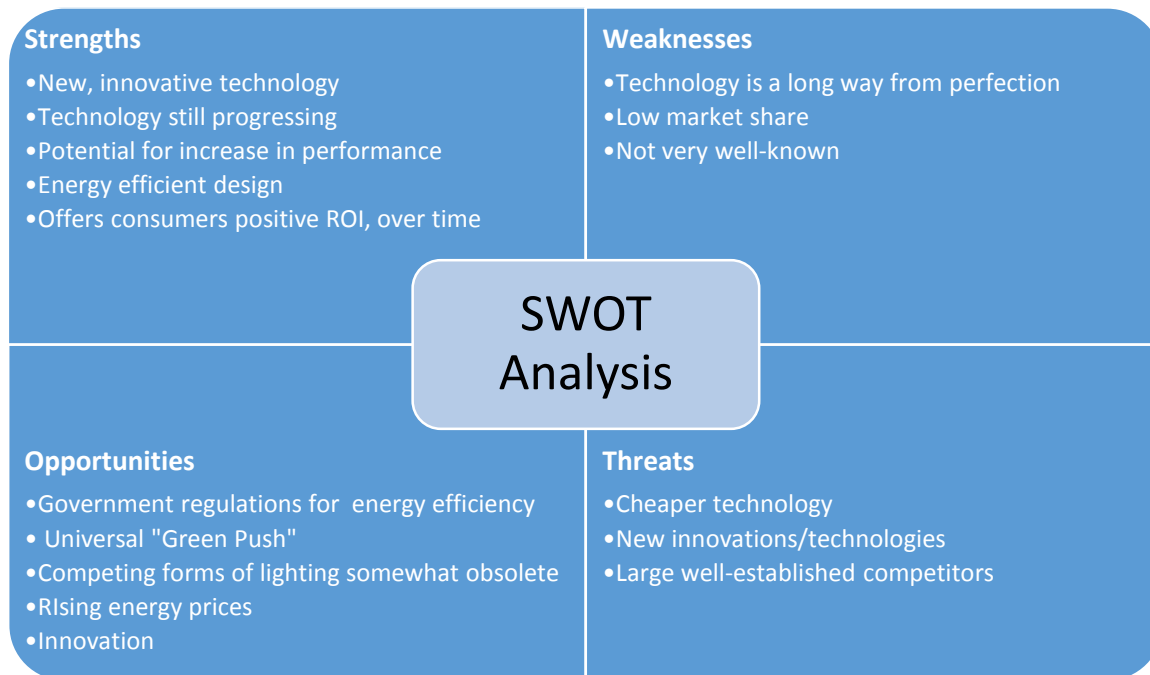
Strengths
•New, innovative technology
•Technology still progressing
•Potential for increase in performance
•Energy efficient design
•Offers consumers positive ROI, over time

Weaknesses
•Technology is a long way from perfection
•Low market share
•Not very well-known

SWOT Analysis

Opportunities
•Government regulations for energy efficiency
• Universal "Green Push"
•Competing forms of lighting somewhat obsolete
•RIsing energy prices
•Innovation

Threats
•Cheaper technology
•New innovations/technologies
•Large well-established competitors